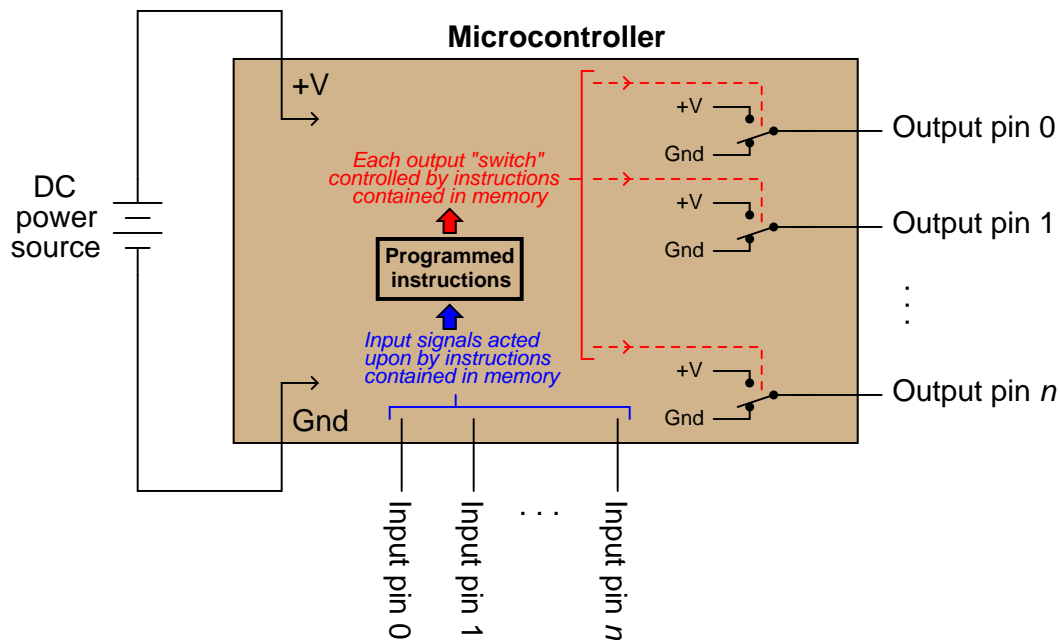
Microcontroller

+V

DC power source

Each output "switch" controlled by instructions contained in memory

Programmed instructions

Input signals acted upon by instructions contained in memory

Gnd

+V

Gnd

Output pin 0

+V

Gnd

Output pin 1

. . .

+V

Gnd

Output pin $n$

Input pin 0

Input pin 1

. . .

Input pin $n$